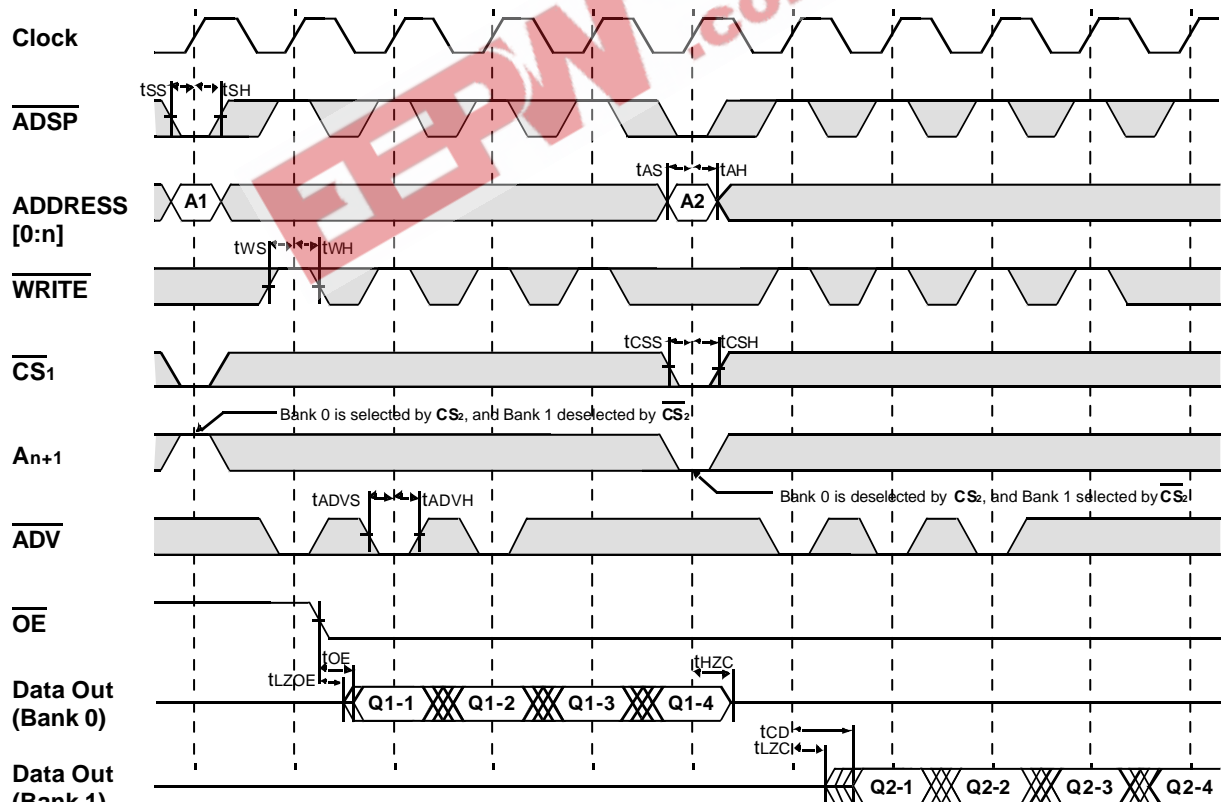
Clock

$\overline{\text{ADSP}}$

tSS tSH

ADDRESS [0:n]

A1

tAS tAH

A2

$\overline{\text{WRITE}}$

tWS tWH

$\overline{\text{CS}}_1$

tCSS tCSH

Bank 0 is selected by $CS_2$, and Bank 1 deselected by $\overline{CS}_2$

$A_{n+1}$

Bank 0 is deselected by $CS_2$, and Bank 1 selected by $\overline{CS}_2$

$\overline{\text{ADV}}$

tADVS tADVH

$\overline{\text{OE}}$

tOE

tLZOE

tHZC

Data Out (Bank 0)

Q1-1 Q1-2 Q1-3 Q1-4

tCD

tLZC

Data Out (Bank 1)

Q2-1 Q2-2 Q2-3 Q2-4

.co